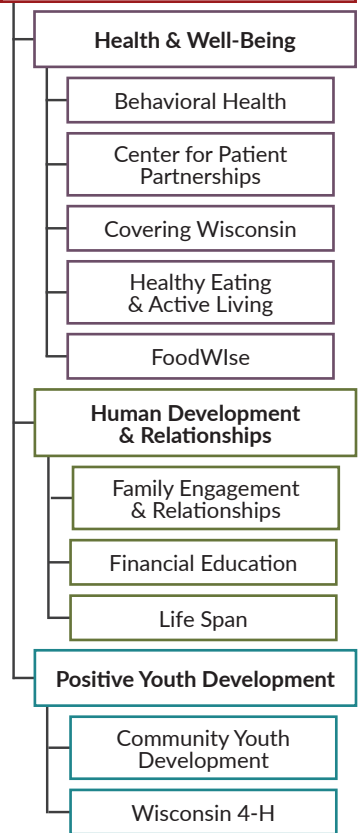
Health & Well-Being

Behavioral Health

Center for Patient Partnerships

Covering Wisconsin

Healthy Eating & Active Living

FoodWIse

Human Development & Relationships

Family Engagement & Relationships

Financial Education

Life Span

Positive Youth Development

Community Youth Development

Wisconsin 4-H